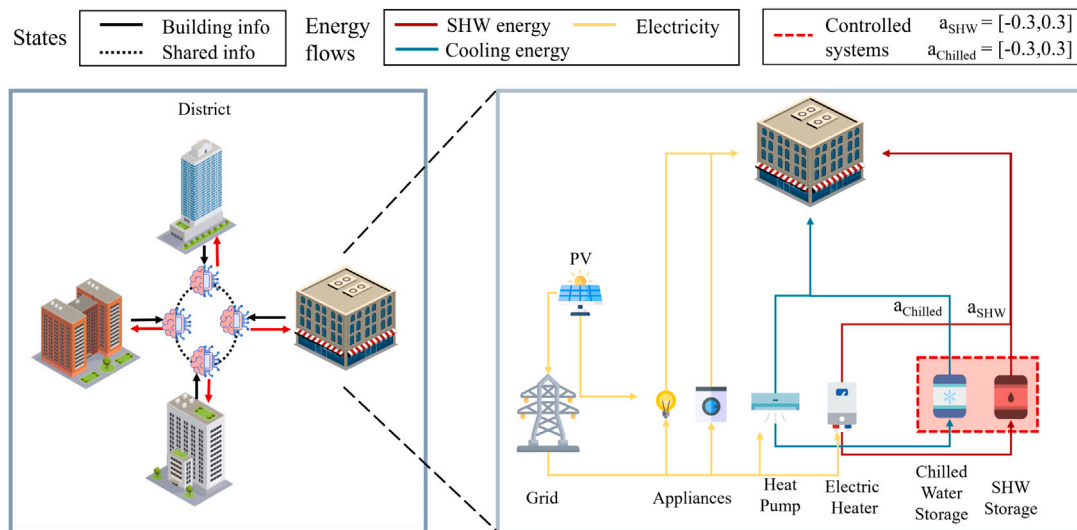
States

Building info

Shared info

Energy flows

SHW energy

Cooling energy

Electricity

Controlled systems

$a_{SHW} = [-0.3,0.3]$

$a_{Chilled} = [-0.3,0.3]$

District

PV

$a_{Chilled}$

$a_{SHW}$

Grid

Appliances

Heat Pump

Electric Heater

Chilled Water Storage

SHW Storage